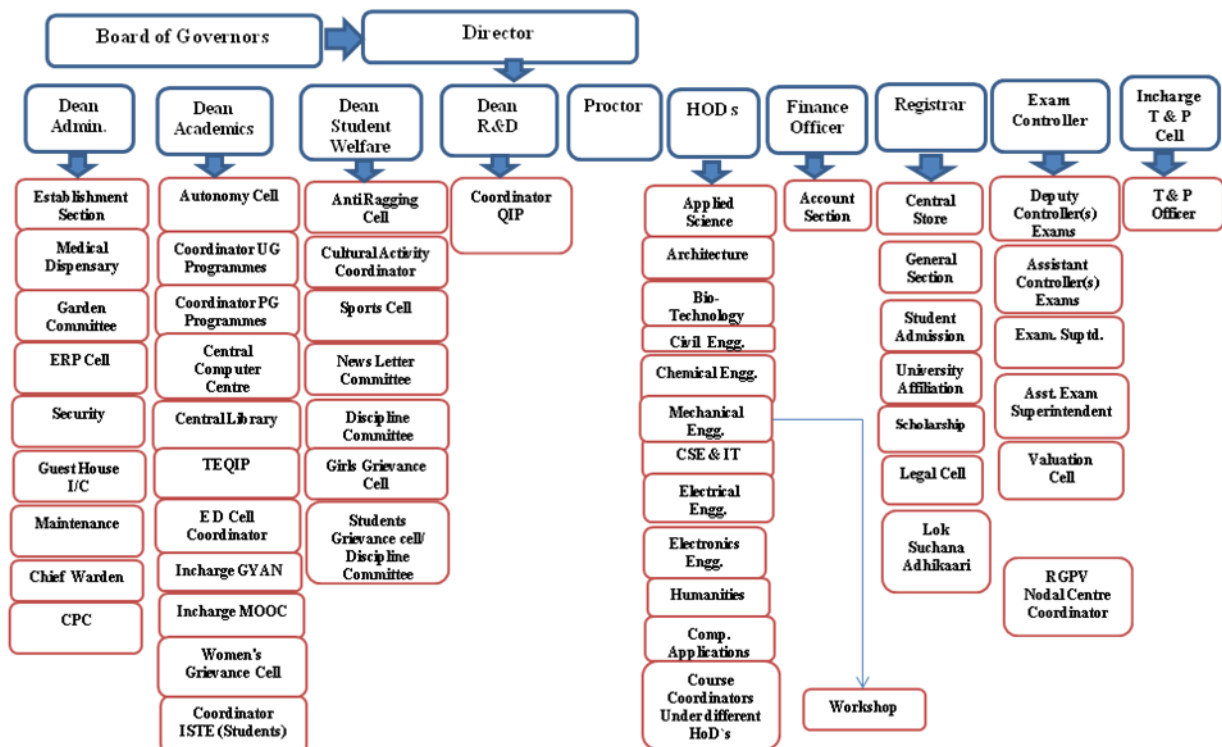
Board of Governors

Director

Dean Admin.

Establishment Section

Medical Dispensary

Garden Committee

ERP Cell

Security

Guest House I/C

Maintenance

Chief Warden

CPC

Dean Academics

Autonomy Cell

Coordinator UG Programmes

Coordinator PG Programmes

Central Computer Centre

Central Library

TEQIP

E D Cell Coordinator

Incharge GYAN

Incharge MOOC

Women's Grievance Cell

Coordinator ISTE (Students)

Dean Student Welfare

AntiRagging Cell

Cultural Activity Coordinator

Sports Cell

News Letter Committee

Discipline Committee

Girls Grievance Cell

Students Grievance cell/ Discipline Committee

Dean R&D

Coordinator QIP

Proctor

HOD s

Applied Science

Architecture

Bio-Technology

Civil Engg.

Chemical Engg.

Mechanical Engg.

CSE & IT

Electrical Engg.

Electronics Engg.

Humanities

Comp. Applications

Course Coordinators Under different HoD`s

Workshop

Finance Officer

Account Section

Registrar

Central Store

General Section

Student Admission

University Affiliation

Scholarship

Legal Cell

Lok Suchana Adhikaari

Exam Controller

Deputy Controller(s) Exams

Assistant Controller(s) Exams

Exam. Suptd.

Asst. Exam Superintendent

Valuation Cell

RGPV Nodal Centre Coordinator

Incharge T & P Cell

T & P Officer